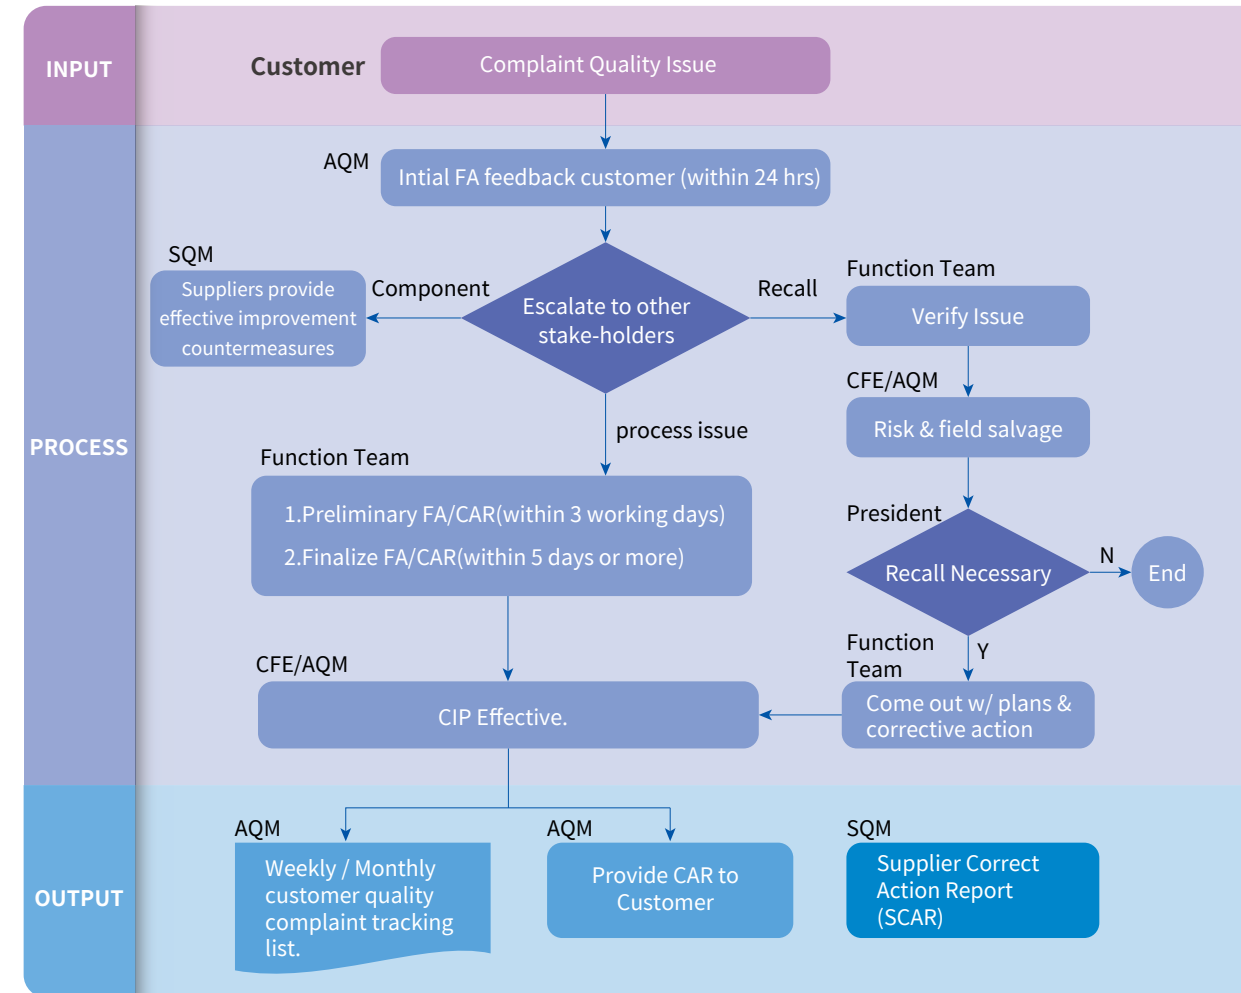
INPUT

Customer

Complaint Quality Issue

PROCESS

AQM

Intial FA feedback customer (within 24 hrs)

SQM

Suppliers provide effective improvement countermeasures

Component

Escalate to other stake-holders

Recall

Function Team

Verify Issue

CFE/AQM

Risk & field salvage

process issue

Function Team

1.Preliminary FA/CAR(within 3 working days)

2.Finalize FA/CAR(within 5 days or more)

President

Recall Necessary

N

End

Function Team

Y

CFE/AQM

CIP Effective.

Come out w/ plans & corrective action

OUTPUT

AQM

Weekly / Monthly customer quality complaint tracking list.

AQM

Provide CAR to Customer

SQM

Supplier Correct Action Report (SCAR)